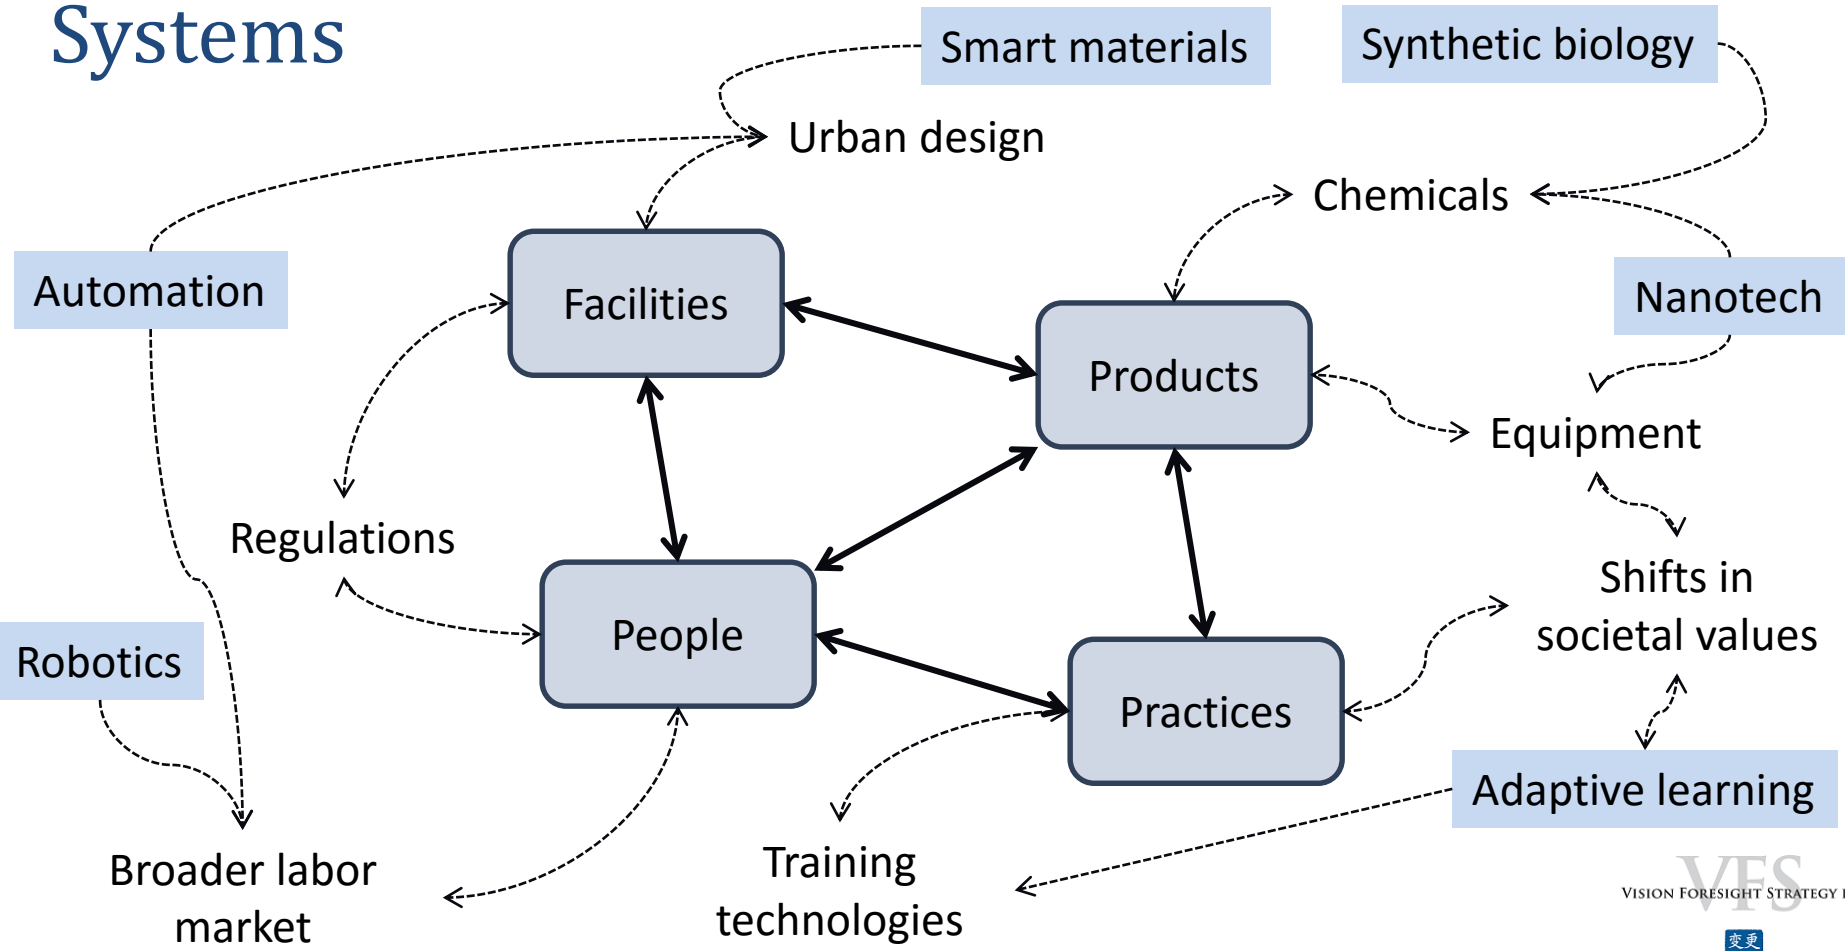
Systems

Smart materials

Synthetic biology

Urban design

Chemicals

Automation

Facilities

Products

Nanotech

Equipment

Regulations

Shifts in societal values

Robotics

People

Practices

Adaptive learning

Broader labor market

Training technologies

VFS
VISION FORESIGHT STRATEGY
变更